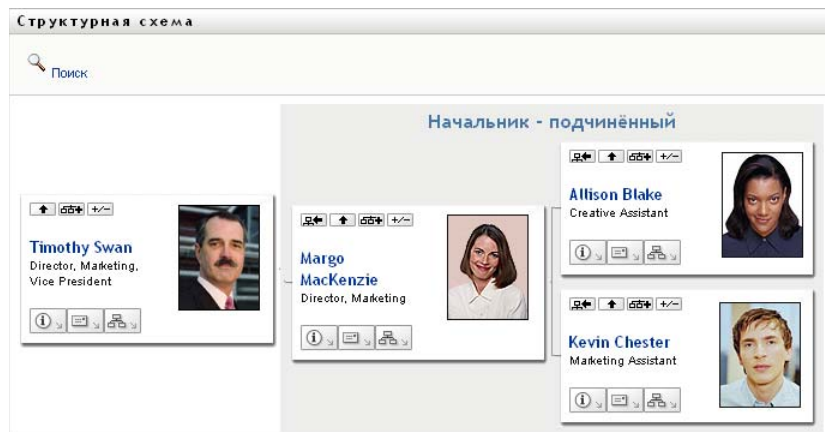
Структурная схема

Поиск

Начальник - подчинённый

+/−

Timothy Swan
Director, Marketing, Vice President

+/−

Margo MacKenzie
Director, Marketing

+/−

Allison Blake
Creative Assistant

+/−

Kevin Chester
Marketing Assistant